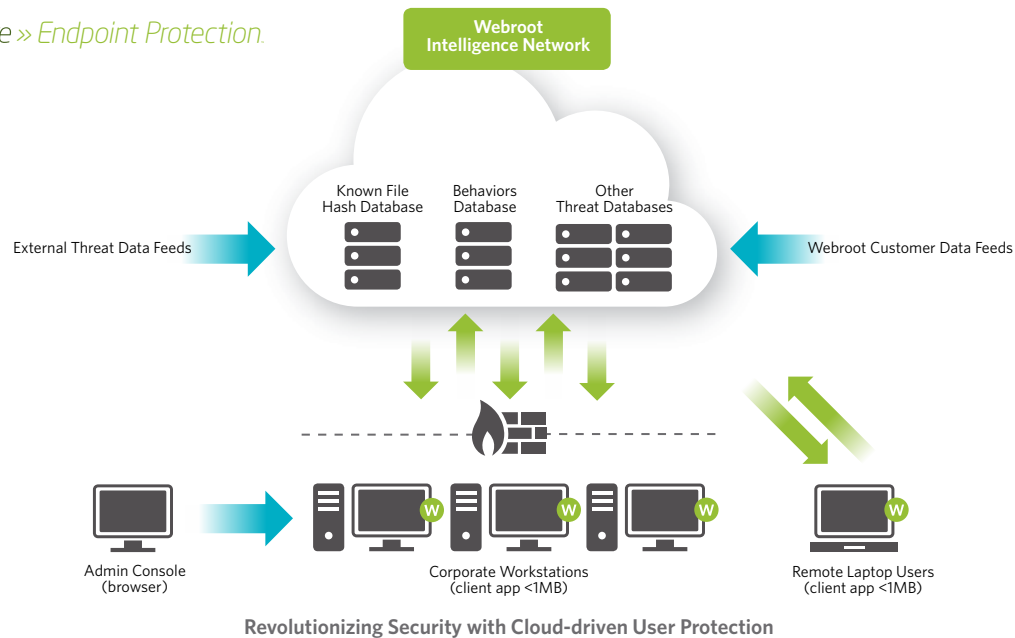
e » Endpoint Protection.

Webroot Intelligence Network

Known File Hash Database

Behaviors Database

Other Threat Databases

External Threat Data Feeds

Webroot Customer Data Feeds

W

W

W

W

Admin Console (browser)

Corporate Workstations (client app <1MB)

Remote Laptop Users (client app <1MB)

Revolutionizing Security with Cloud-driven User Protection